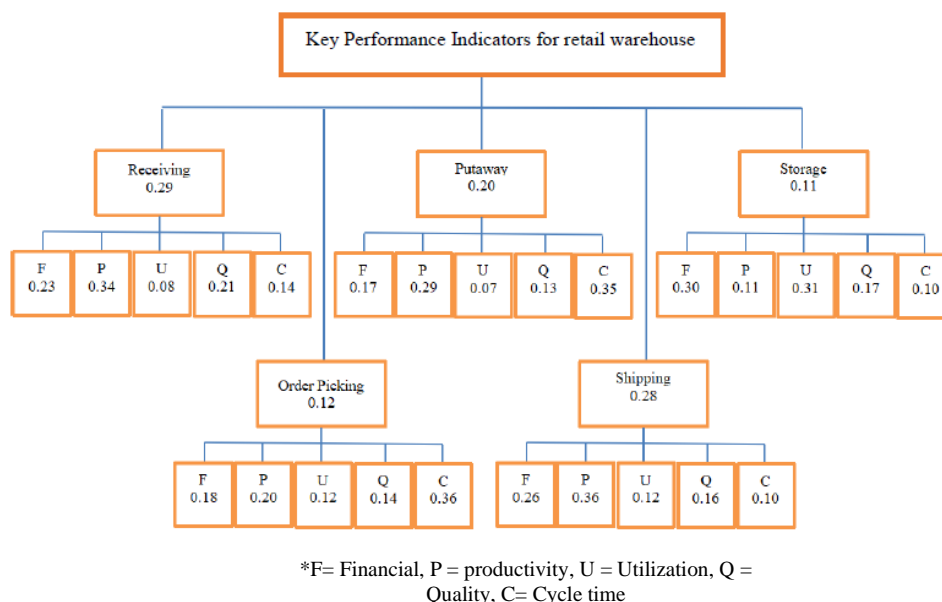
Key Performance Indicators for retail warehouse

Receiving
0.29

F
0.23

P
0.34

U
0.08

Q
0.21

C
0.14

Putaway
0.20

F
0.17

P
0.29

U
0.07

Q
0.13

C
0.35

Storage
0.11

F
0.30

P
0.11

U
0.31

Q
0.17

C
0.10

Order Picking
0.12

F
0.18

P
0.20

U
0.12

Q
0.14

C
0.36

Shipping
0.28

F
0.26

P
0.36

U
0.12

Q
0.16

C
0.10

*F= Financial, P = productivity, U = Utilization, Q = Quality, C= Cycle time